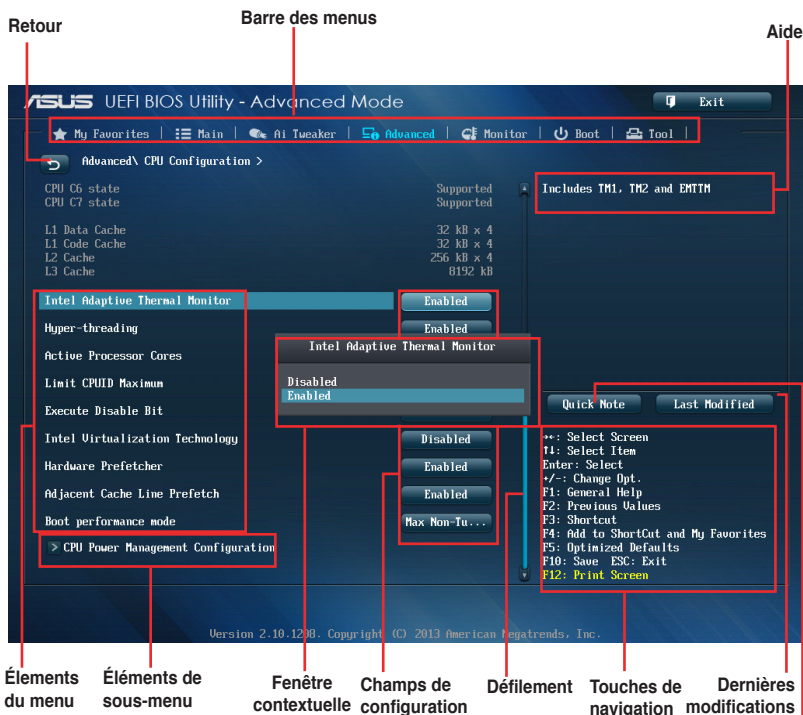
Retour

Barre des menus

Aide

/SUS UEFI BIOS Utility - Advanced Mode

Exit

My Favorites | Main | Ai Tweaker | Advanced | Monitor | Boot | Tool |

Advanced\ CPU Configuration >

| | |
|---|---|
| CPU C6 state | Supported |
| CPU C7 state | Supported |
| L1 Data Cache | 32 kB x 4 |
| L1 Code Cache | 32 kB x 4 |
| L2 Cache | 256 kB x 4 |
| L3 Cache | 8192 kB |

Includes TM1, TM2 and EMTTM

Intel Adaptive Thermal Monitor
Enabled

Hyper-threading
Enabled

Active Processor Cores

Limit CPUID Maximum

Execute Disable Bit

Intel Virtualization Technology
Disabled

Hardware Prefetcher
Enabled

Adjacent Cache Line Prefetch
Enabled

Boot performance mode
Max Non-Tu...

> CPU Power Management Configuration

Intel Adaptive Thermal Monitor

Disabled
Enabled

Quick Note

Last Modified

→←: Select Screen
↑↓: Select Item
Enter: Select
+/-: Change Opt.
F1: General Help
F2: Previous Values
F3: Shortcut
F4: Add to ShortCut and My Favorites
F5: Optimized Defaults
F10: Save ESC: Exit
F12: Print Screen

Version 2.10.1208. Copyright (C) 2013 American Megatrends, Inc.

Éléments du menu

Éléments de sous-menu

Fenêtre contextuelle

Champs de configuration

Défilement

Touches de navigation

Dernières modifications